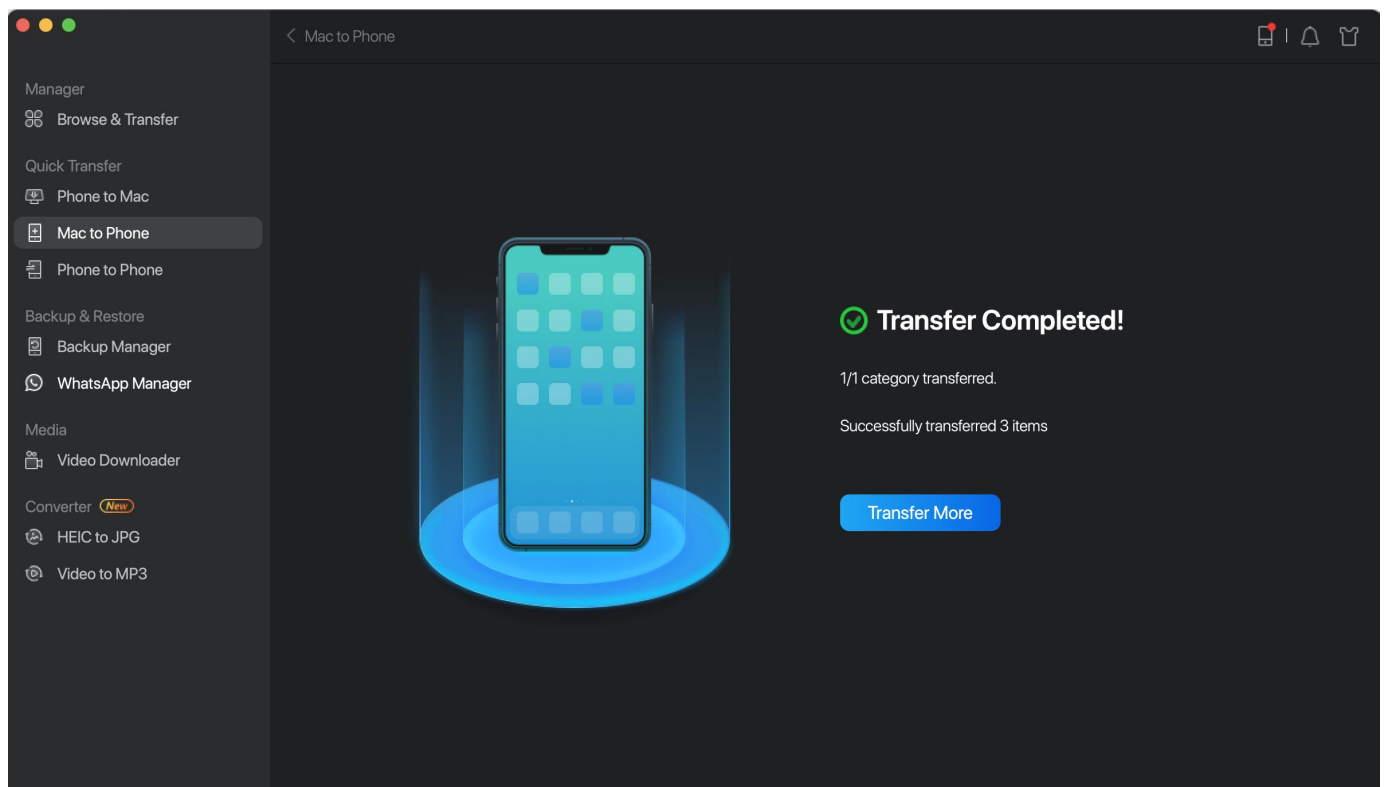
Manager
Browse & Transfer

Quick Transfer
Phone to Mac
Mac to Phone
Phone to Phone

Backup & Restore
Backup Manager
WhatsApp Manager

Media
Video Downloader

Converter New
HEIC to JPG
Video to MP3

< Mac to Phone

Transfer Completed!

1/1 category transferred.

Successfully transferred 3 items

Transfer More